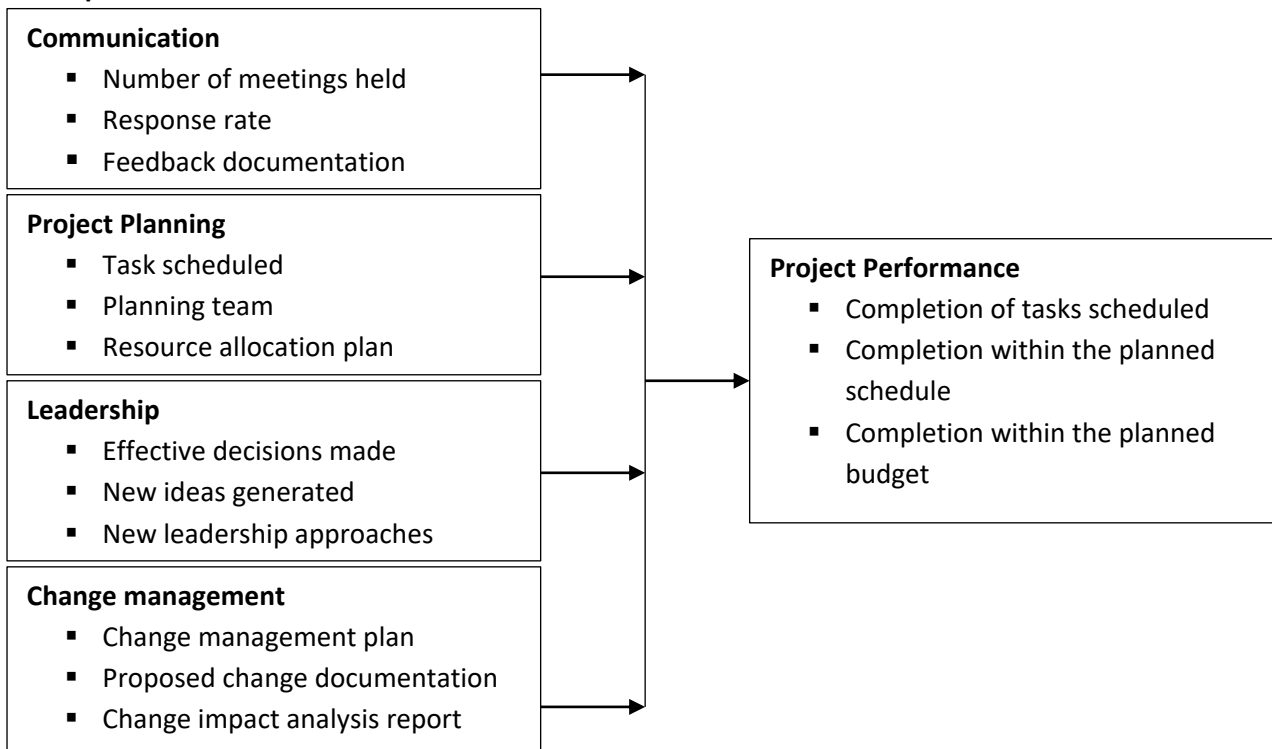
**Communication**
- Number of meetings held
- Response rate
- Feedback documentation

**Project Planning**
- Task scheduled
- Planning team
- Resource allocation plan

**Leadership**
- Effective decisions made
- New ideas generated
- New leadership approaches

**Change management**
- Change management plan
- Proposed change documentation
- Change impact analysis report

**Project Performance**
- Completion of tasks scheduled
- Completion within the planned schedule
- Completion within the planned budget